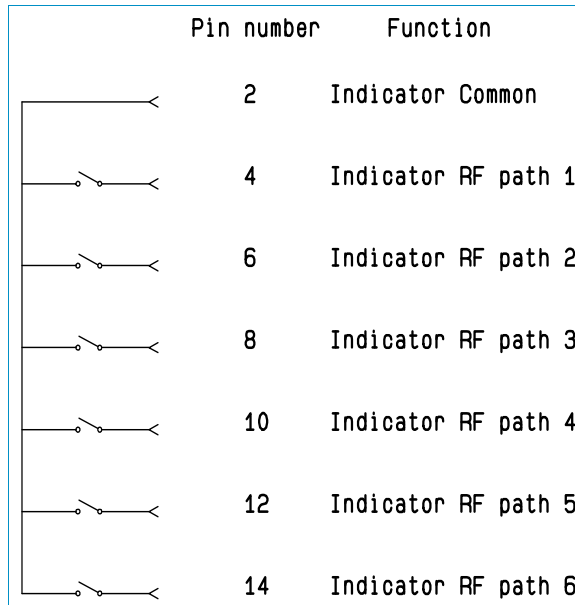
| Pin number | Function |
|---|---|
| 2 | Indicator Common |
| 4 | Indicator RF path 1 |
| 6 | Indicator RF path 2 |
| 8 | Indicator RF path 3 |
| 10 | Indicator RF path 4 |
| 12 | Indicator RF path 5 |
| 14 | Indicator RF path 6 |